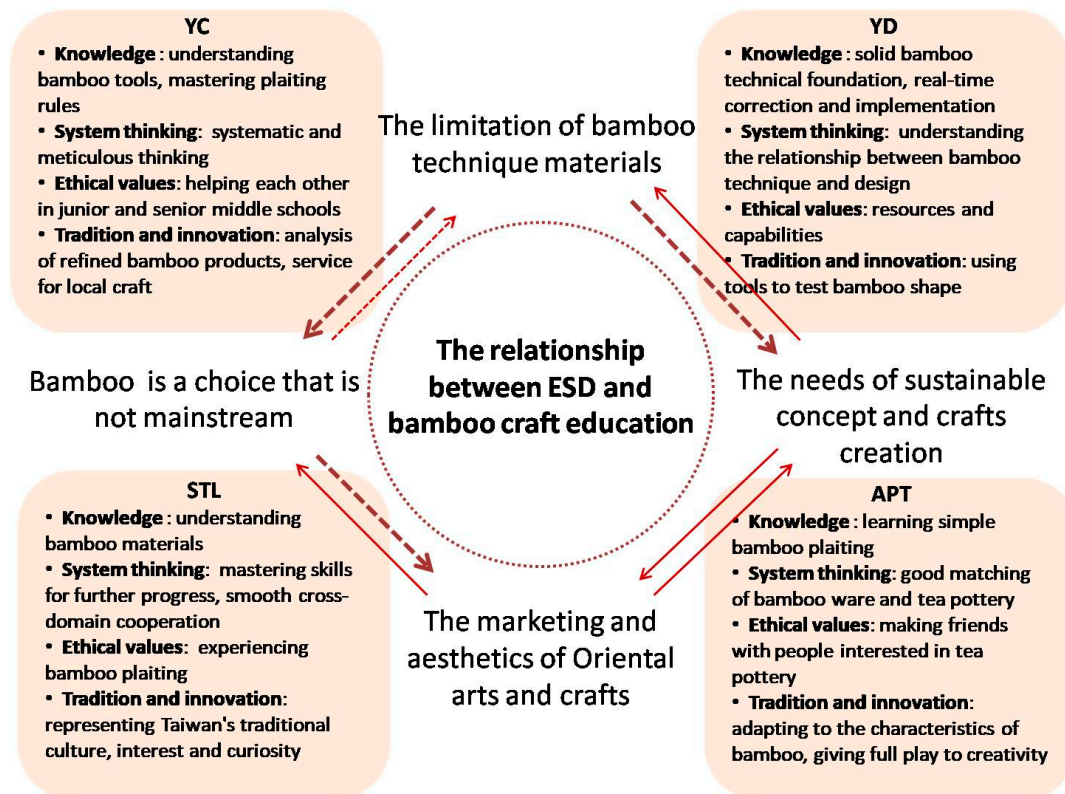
YC
• **Knowledge** : understanding bamboo tools, mastering plaiting rules
• **System thinking**: systematic and meticulous thinking
• **Ethical values**: helping each other in junior and senior middle schools
• **Tradition and innovation**: analysis of refined bamboo products, service for local craft

YD
• **Knowledge** : solid bamboo technical foundation, real-time correction and implementation
• **System thinking**: understanding the relationship between bamboo technique and design
• **Ethical values**: resources and capabilities
• **Tradition and innovation**: using tools to test bamboo shape

The limitation of bamboo technique materials

Bamboo is a choice that is not mainstream

**The relationship between ESD and bamboo craft education**

The needs of sustainable concept and crafts creation

The marketing and aesthetics of Oriental arts and crafts

STL
• **Knowledge** : understanding bamboo materials
• **System thinking**: mastering skills for further progress, smooth cross-domain cooperation
• **Ethical values**: experiencing bamboo plaiting
• **Tradition and innovation**: representing Taiwan's traditional culture, interest and curiosity

APT
• **Knowledge** : learning simple bamboo plaiting
• **System thinking**: good matching of bamboo ware and tea pottery
• **Ethical values**: making friends with people interested in tea pottery
• **Tradition and innovation**: adapting to the characteristics of bamboo, giving full play to creativity